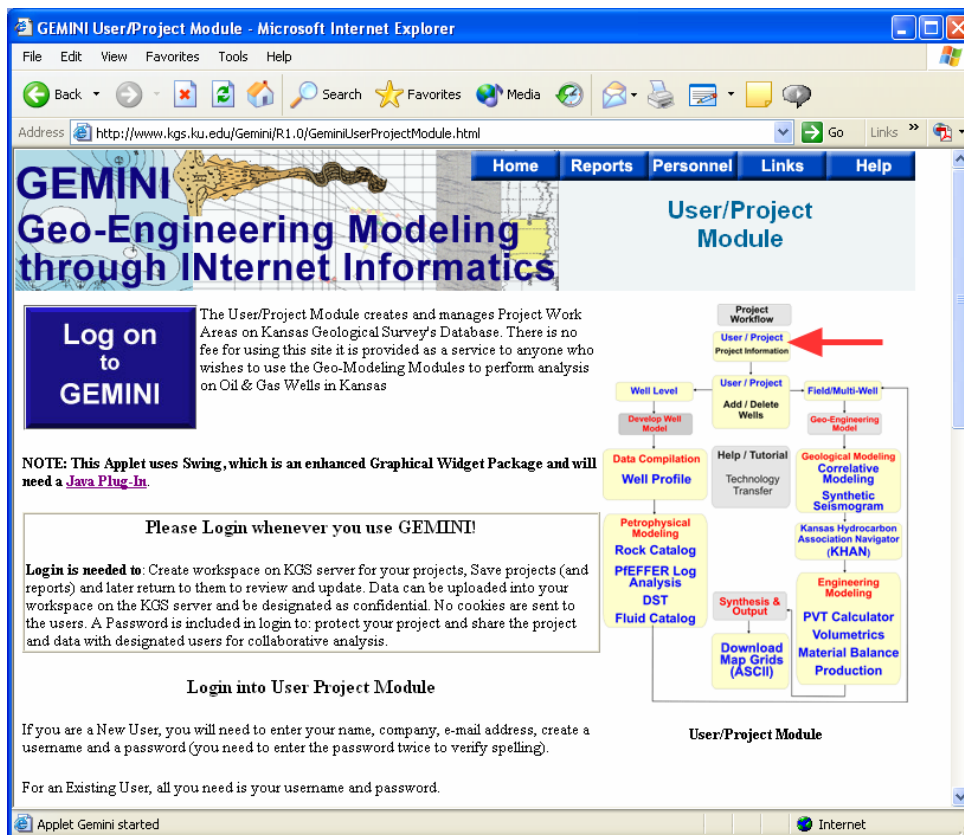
GEMINI User/Project Module - Microsoft Internet Explorer

File Edit View Favorites Tools Help

Back Search Favorites Media

Address http://www.kgs.ku.edu/Gemini/R1.0/GeminiUserProjectModule.html Go Links »

GEMINI
Geo-Engineering Modeling through INternet Informatics

Home Reports Personnel Links Help

User/Project Module

Log on to GEMINI

The User/Project Module creates and manages Project Work Areas on Kansas Geological Survey's Database. There is no fee for using this site it is provided as a service to anyone who wishes to use the Geo-Modeling Modules to perform analysis on Oil & Gas Wells in Kansas

NOTE: This Applet uses Swing, which is an enhanced Graphical Widget Package and will need a Java Plug-In.

Please Login whenever you use GEMINI!

Login is needed to: Create workspace on KGS server for your projects, Save projects (and reports) and later return to them to review and update. Data can be uploaded into your workspace on the KGS server and be designated as confidential. No cookies are sent to the users. A Password is included in login to: protect your project and share the project and data with designated users for collaborative analysis.

Login into User Project Module

If you are a New User, you will need to enter your name, company, e-mail address, create a username and a password (you need to enter the password twice to verify spelling).

For an Existing User, all you need is your username and password.

Project Workflow
User / Project
Project Information
Well Level
User / Project
Add / Delete Wells
Field/Multi-Well
Develop Well Model
Geo-Engineering Model
Data Compilation
Well Profile
Help / Tutorial
Technology Transfer
Geological Modeling
Correlative Modeling
Synthetic Seismogram
Petrophysical Modeling
Rock Catalog
PfEFFER Log Analysis
DST
Fluid Catalog
Kansas Hydrocarbon Association Navigator (KHAN)
Synthesis & Output
Download Map Grids (ASCII)
Engineering Modeling
PVT Calculator
Volumetrics
Material Balance
Production

User/Project Module

Applet Gemini started
Internet